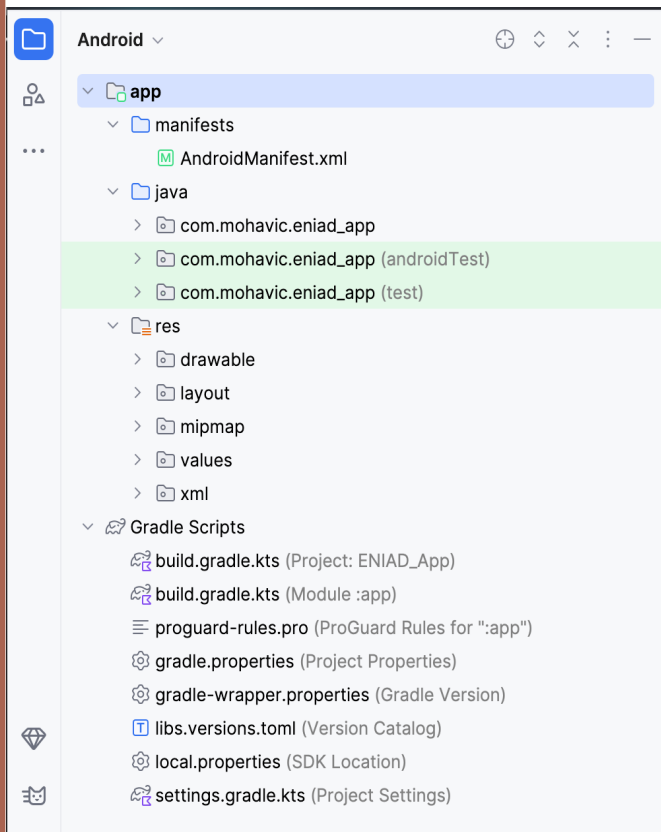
Android

app
manifests
AndroidManifest.xml
java
com.mohavic.eniad_app
com.mohavic.eniad_app (androidTest)
com.mohavic.eniad_app (test)
res
drawable
layout
mipmap
values
xml
Gradle Scripts
build.gradle.kts (Project: ENIAD_App)
build.gradle.kts (Module :app)
proguard-rules.pro (ProGuard Rules for ":app")
gradle.properties (Project Properties)
gradle-wrapper.properties (Gradle Version)
libs.versions.toml (Version Catalog)
local.properties (SDK Location)
settings.gradle.kts (Project Settings)